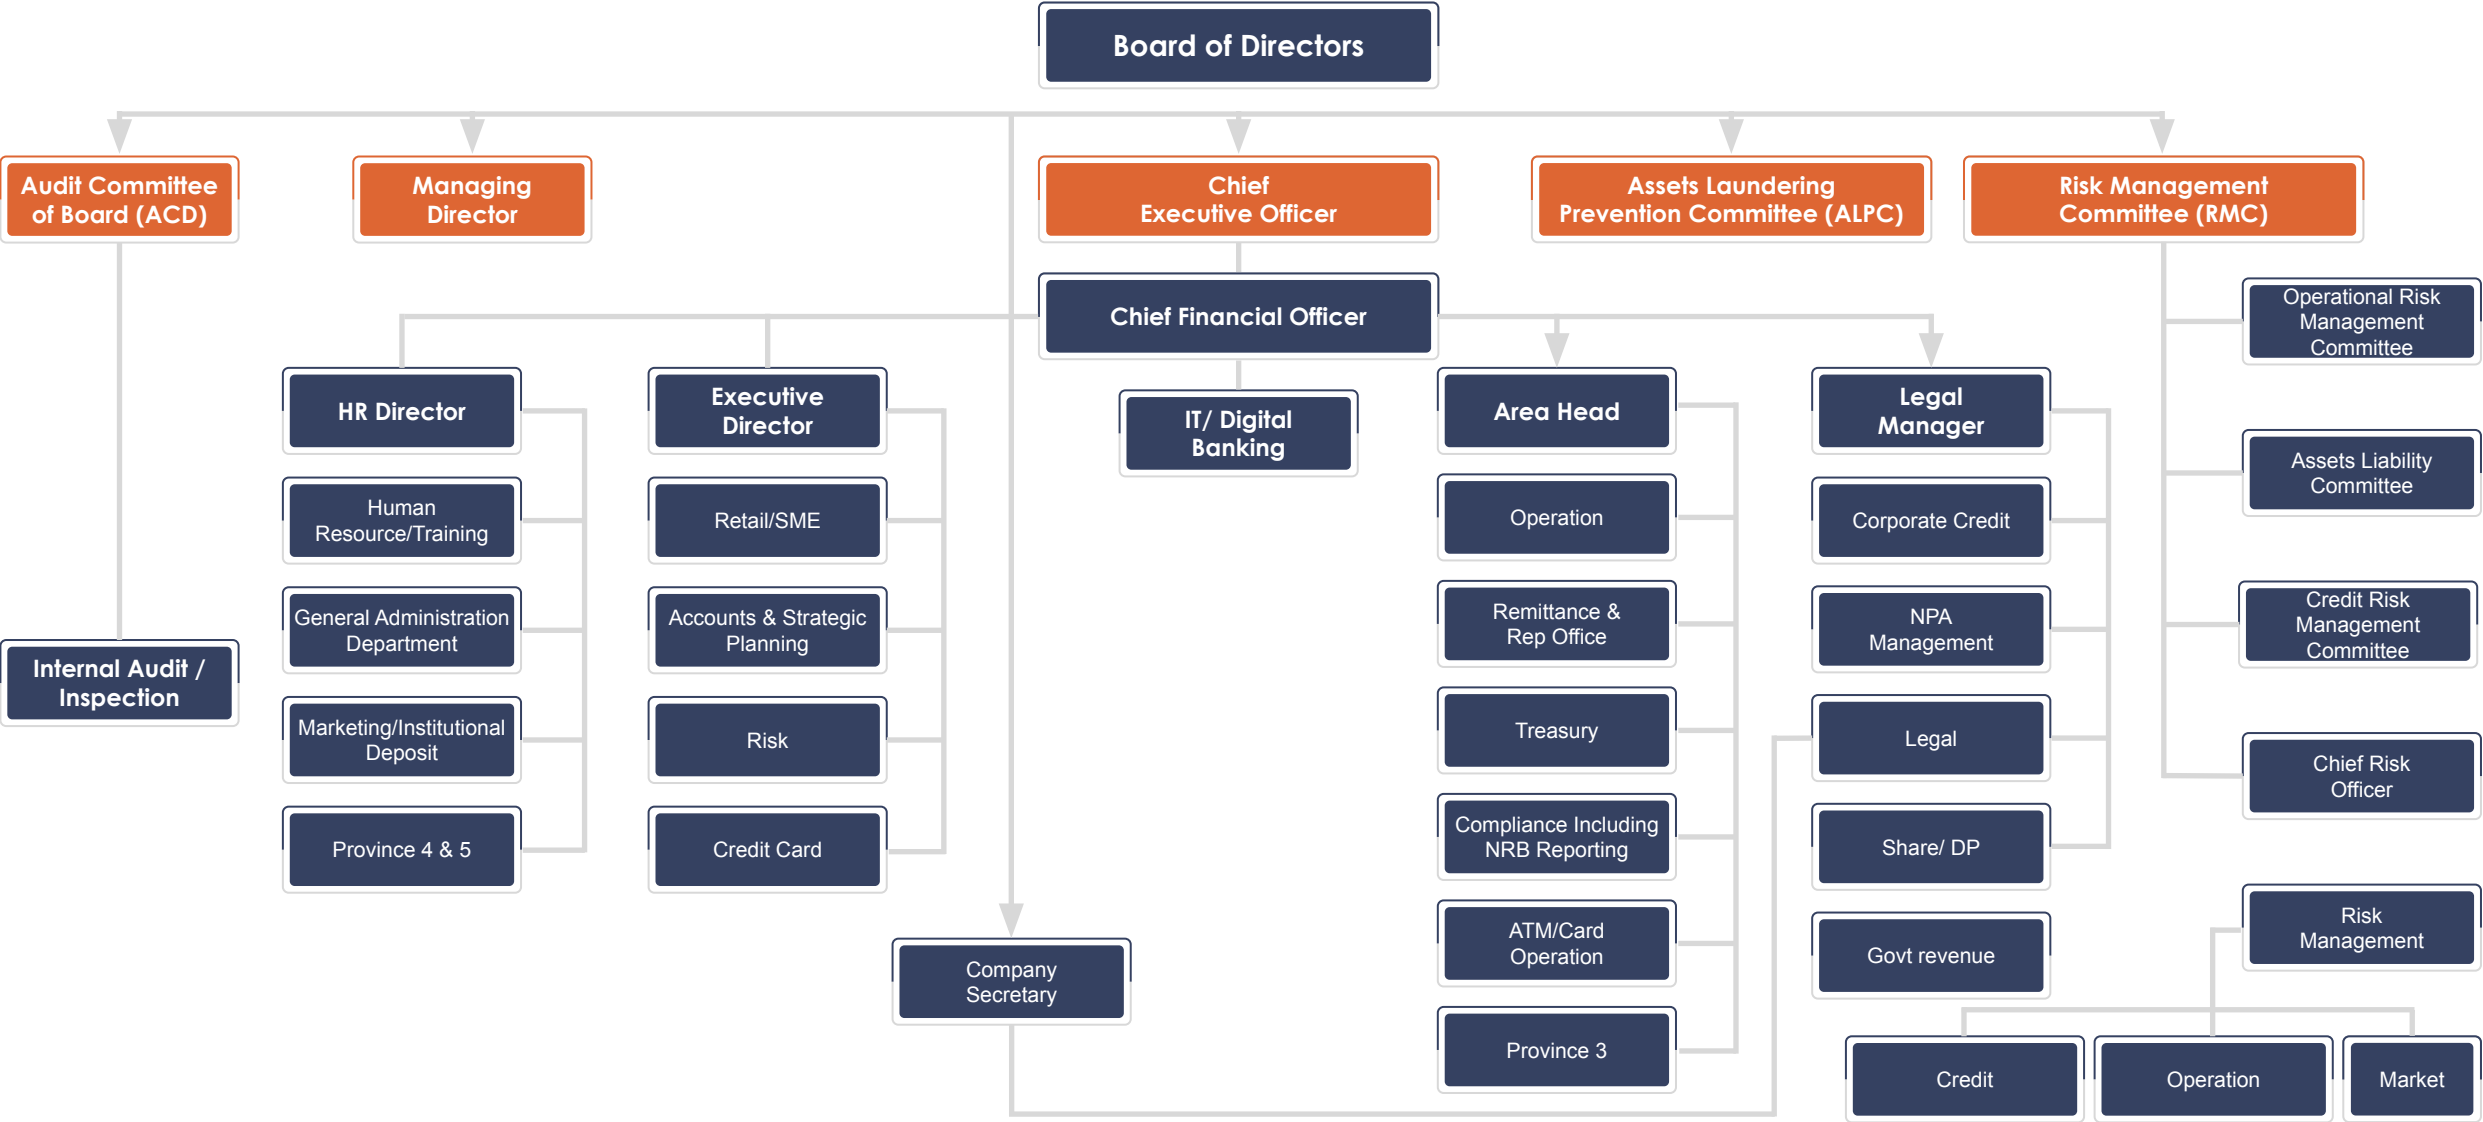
Board of Directors

Audit Committee of Board (ACD)

Managing Director

Chief Executive Officer

Assets Laundering Prevention Committee (ALPC)

Risk Management Committee (RMC)

Chief Financial Officer

Operational Risk Management Committee

HR Director

Executive Director

IT/ Digital Banking

Area Head

Legal Manager

Assets Liability Committee

Human Resource/Training

Retail/SME

Operation

Corporate Credit

General Administration Department

Accounts & Strategic Planning

Remittance & Rep Office

NPA Management

Credit Risk Management Committee

Internal Audit / Inspection

Marketing/Institutional Deposit

Risk

Treasury

Legal

Chief Risk Officer

Province 4 & 5

Credit Card

Compliance Including NRB Reporting

Share/ DP

Risk Management

Company Secretary

ATM/Card Operation

Govt revenue

Province 3

Credit

Operation

Market